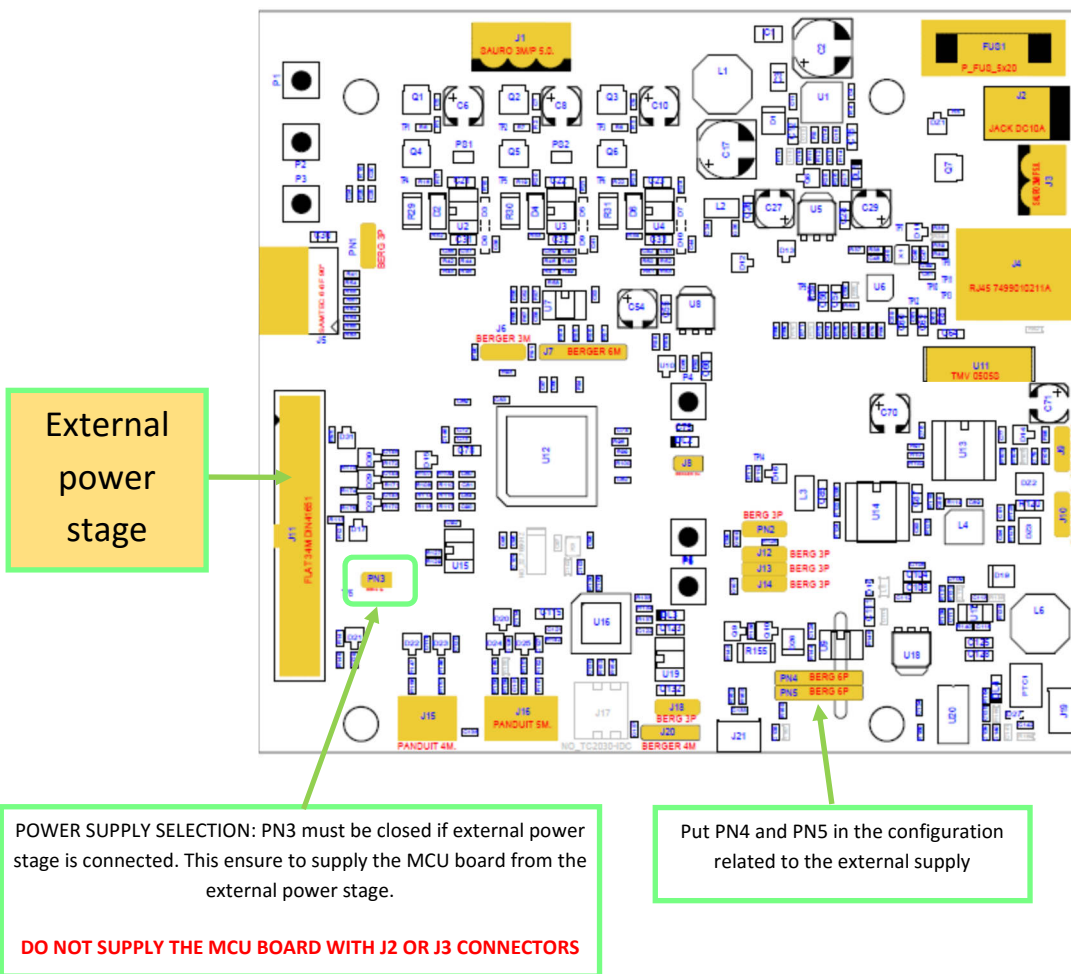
External power stage

J1
SAURO 3M/P 5.0.
F1
C3
FU01
P_FU0_5x20
P1
Q1
C6
Q2
C8
Q3
C10
L1
U1
J2
JACK DC10A
P2
Q4
PD1
Q5
PD2
Q6
C17
Q7
J3
P3
R29
U2
R30
U3
R31
U4
L2
C27
U5
C29
PN1
BERG 3P
J4
RJ45 7499010211A
J5
SAMTEC 6.6 C 90°
U7
C54
U8
U6
J6
BERGER 3M
J7
BERGER 6M
U11
TMV 0505D
P4
C70
C71
U12
J8
U13
L3
U14
L4
J11
FLAT34M DN4561
BERG 3P
PN2
J12
BERG 3P
J13
BERG 3P
J14
BERG 3P
U15
PN3
U16
L6
R155
U18
U19
PN4
BERG 6P
PN5
BERG 6P
J15
J16
PANDUIT 5M.
J17
J18
BERG 3P
J20
BERGER 4M
J21
J19
U20
PANDUIT 4M.
NO_TC2030-IDC

POWER SUPPLY SELECTION: PN3 must be closed if external power stage is connected. This ensure to supply the MCU board from the external power stage.

DO NOT SUPPLY THE MCU BOARD WITH J2 OR J3 CONNECTORS

Put PN4 and PN5 in the configuration related to the external supply